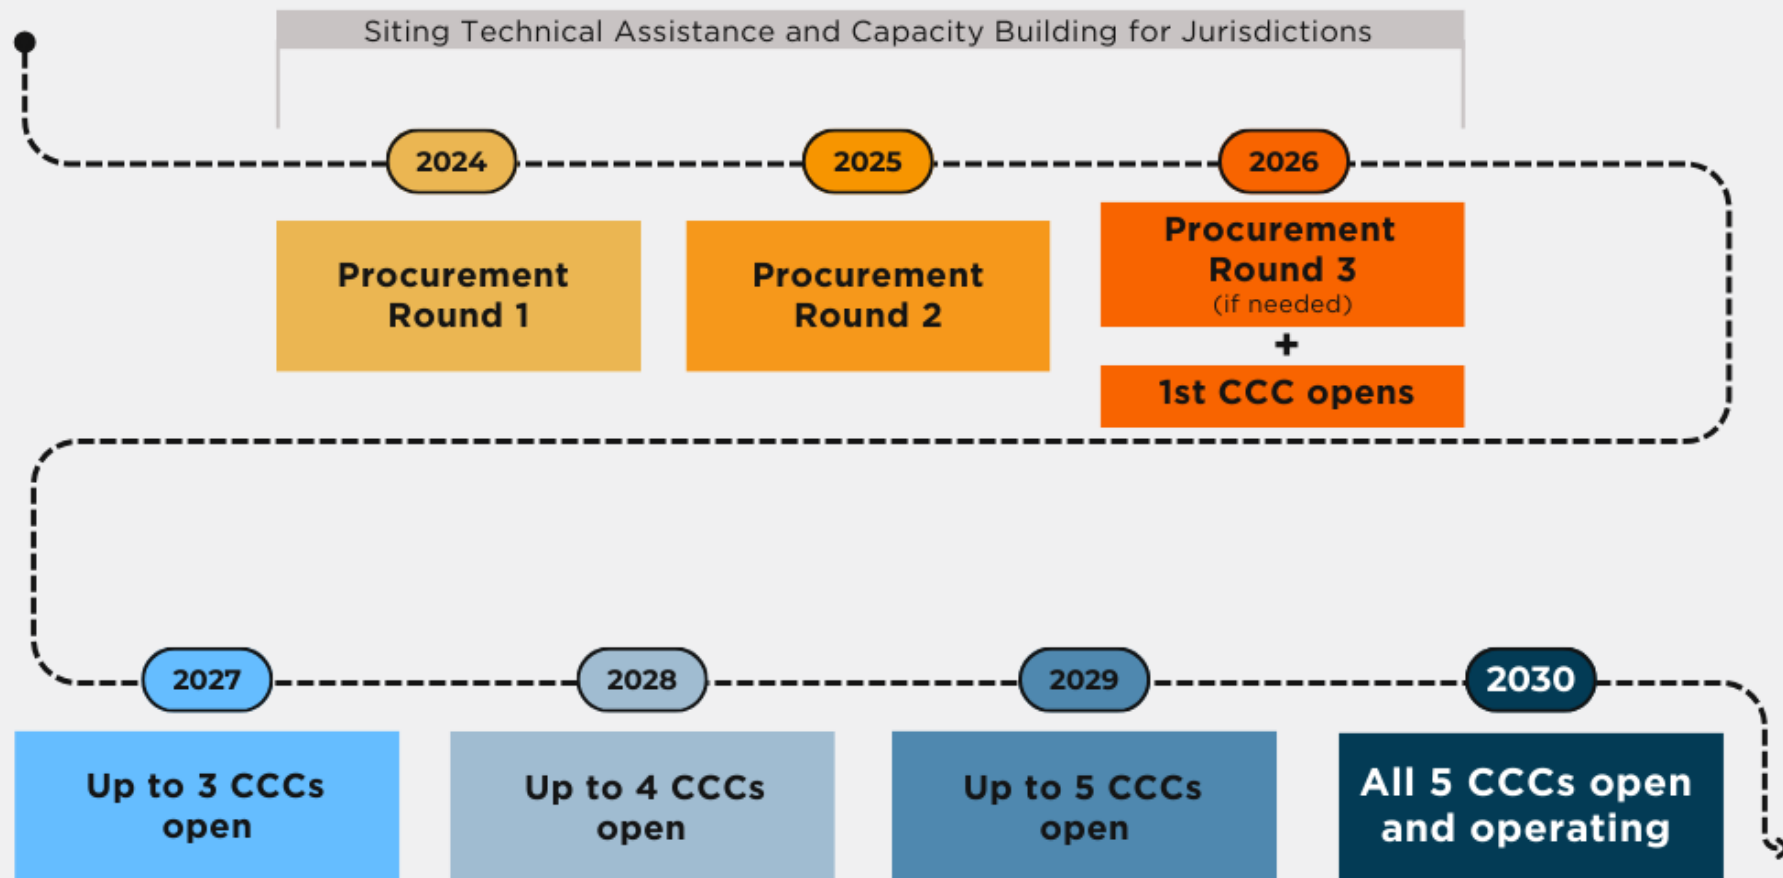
Siting Technical Assistance and Capacity Building for Jurisdictions

2024

Procurement Round 1

2025

Procurement Round 2

2026

Procurement Round 3 (if needed)

+

1st CCC opens

2027

Up to 3 CCCs open

2028

Up to 4 CCCs open

2029

Up to 5 CCCs open

2030

All 5 CCCs open and operating